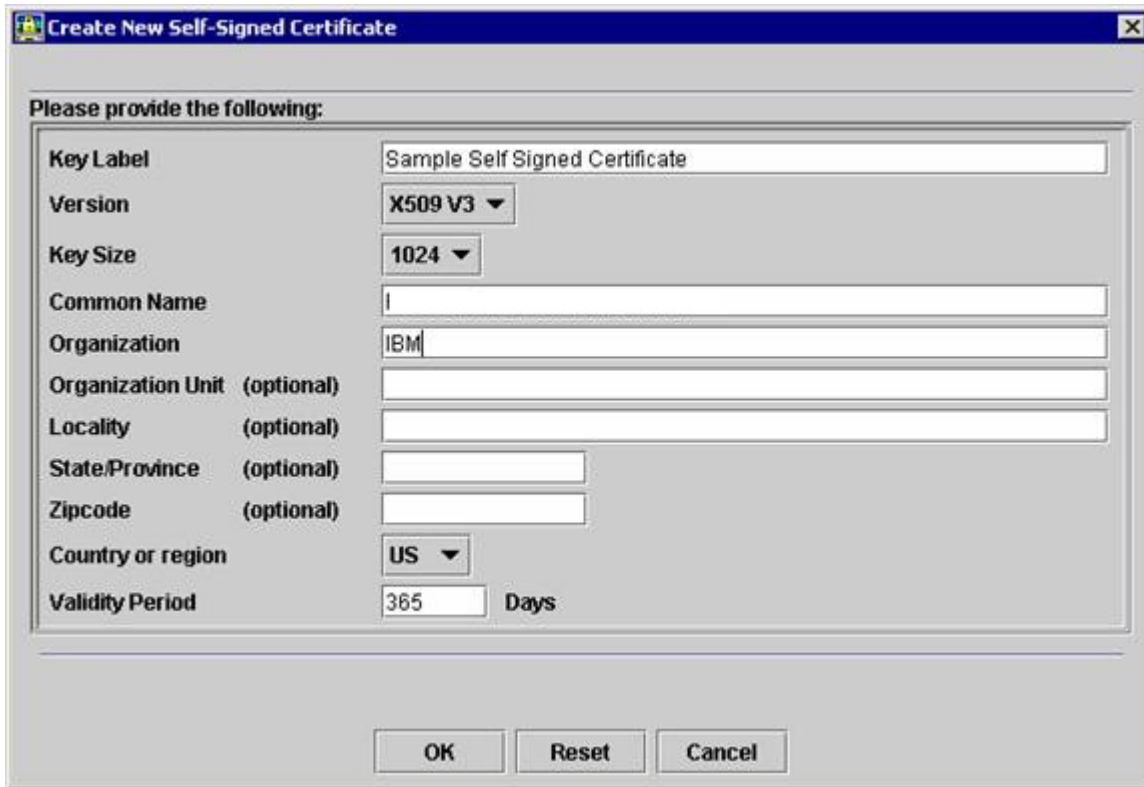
Create New Self-Signed Certificate

Please provide the following:

Key Label Sample Self Signed Certificate
Version X509 V3
Key Size 1024
Common Name I
Organization IBM
Organization Unit (optional)
Locality (optional)
State/Province (optional)
Zipcode (optional)
Country or region US
Validity Period 365 Days

OK Reset Cancel